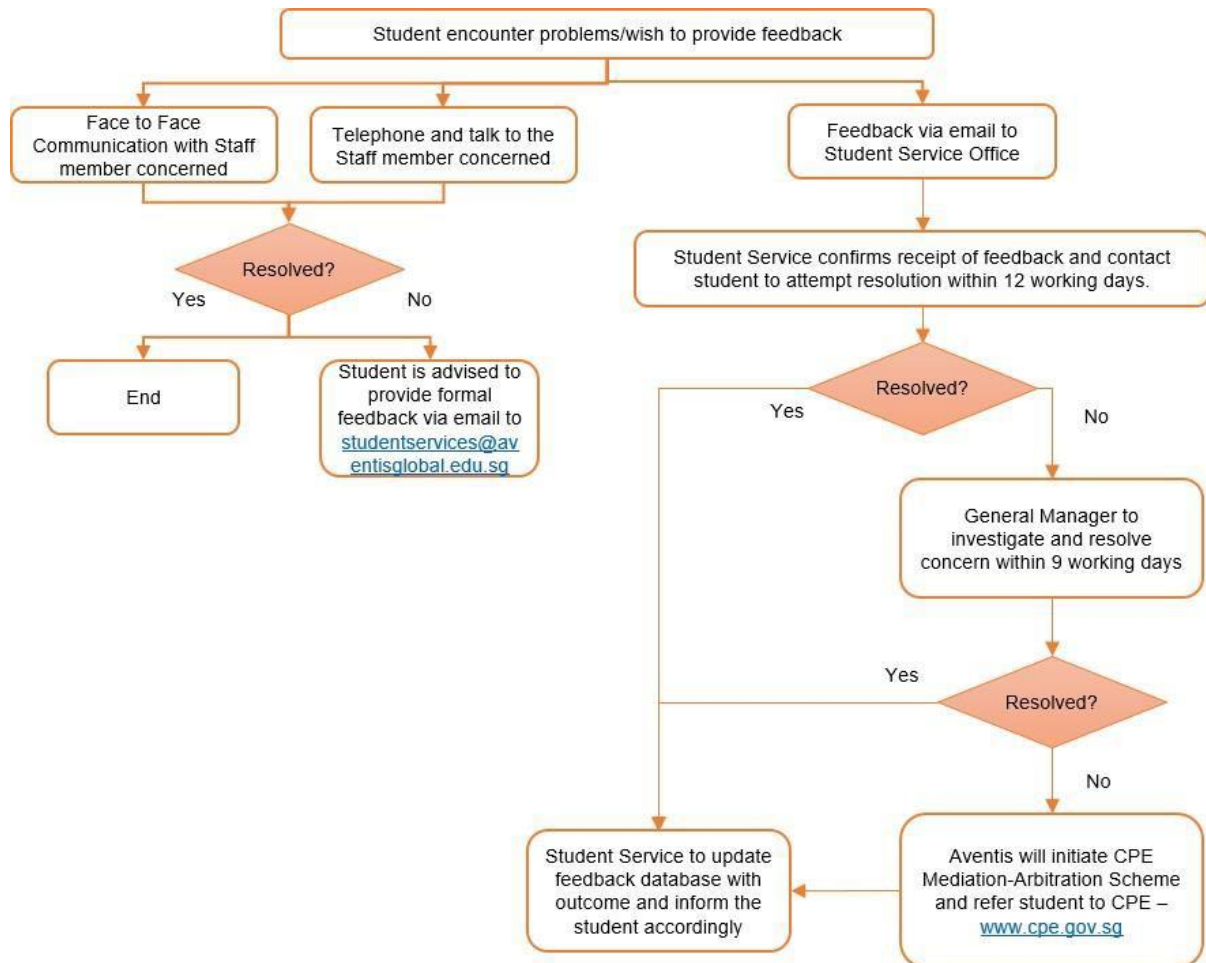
Student encounter problems/wish to provide feedback

Face to Face Communication with Staff member concerned

Telephone and talk to the Staff member concerned

Feedback via email to Student Service Office

Resolved?

Yes

No

Student Service confirms receipt of feedback and contact student to attempt resolution within 12 working days.

End

Student is advised to provide formal feedback via email to studentservices@aventisglobal.edu.sg

Resolved?

Yes

No

General Manager to investigate and resolve concern within 9 working days

Yes

Resolved?

No

Student Service to update feedback database with outcome and inform the student accordingly

Aventis will initiate CPE Mediation-Arbitration Scheme and refer student to CPE – www.cpe.gov.sg